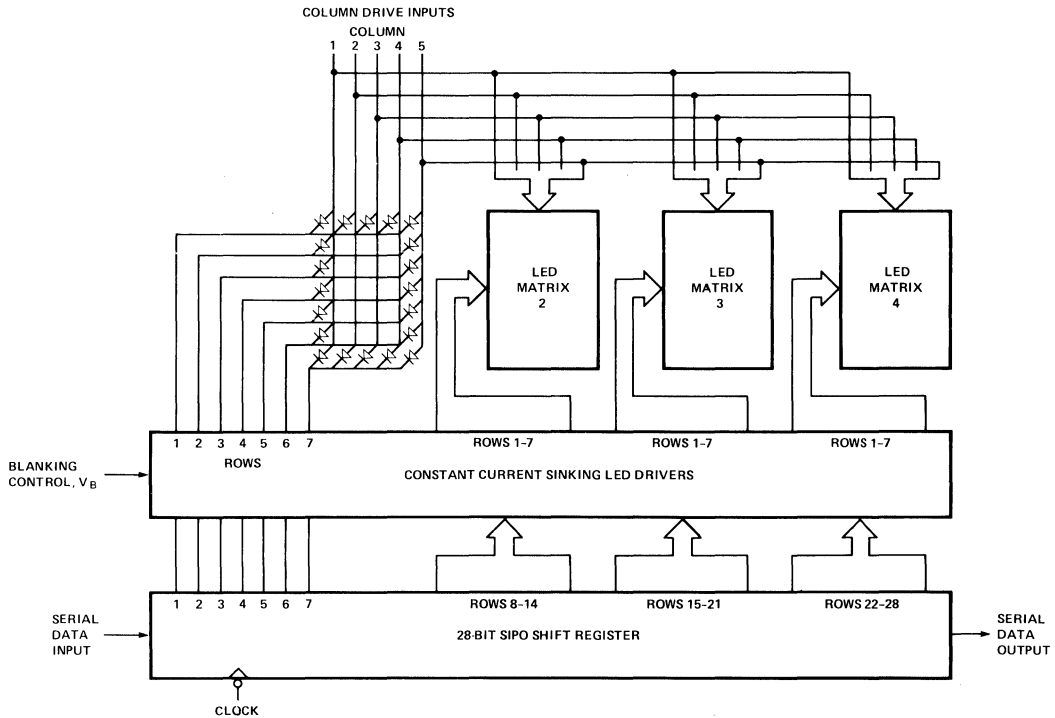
COLUMN DRIVE INPUTS
COLUMN
1 2 3 4 5

LED MATRIX 2

LED MATRIX 3

LED MATRIX 4

1 2 3 4 5 6 7
ROWS

ROWS 1–7

ROWS 1–7

ROWS 1–7

BLANKING CONTROL, $V_B$

CONSTANT CURRENT SINKING LED DRIVERS

1 2 3 4 5 6 7

ROWS 8–14

ROWS 15-21

ROWS 22–28

SERIAL DATA INPUT

28-BIT SIPO SHIFT REGISTER

SERIAL DATA OUTPUT

CLOCK